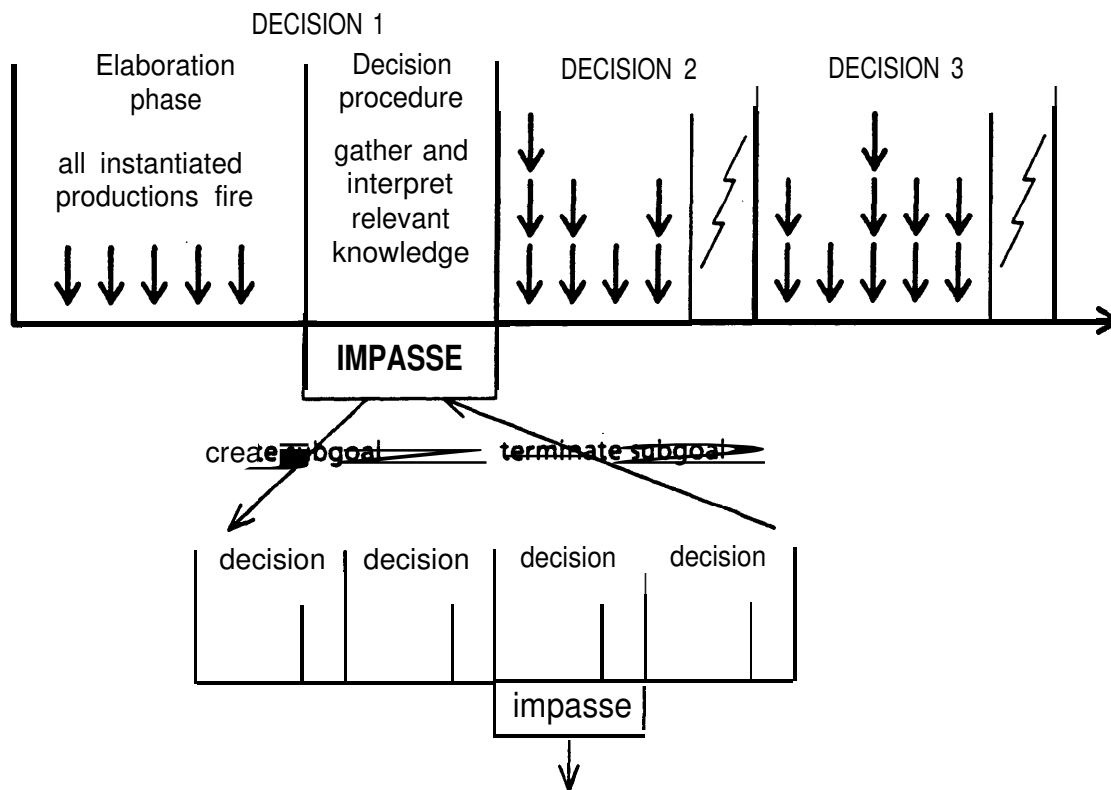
DECISION 1

Elaboration phase

all instantiated productions fire

Decision procedure

gather and interpret relevant knowledge

DECISION 2

DECISION 3

IMPASSE

create subgoal

terminate subgoal

decision

decision

decision

decision

impasse